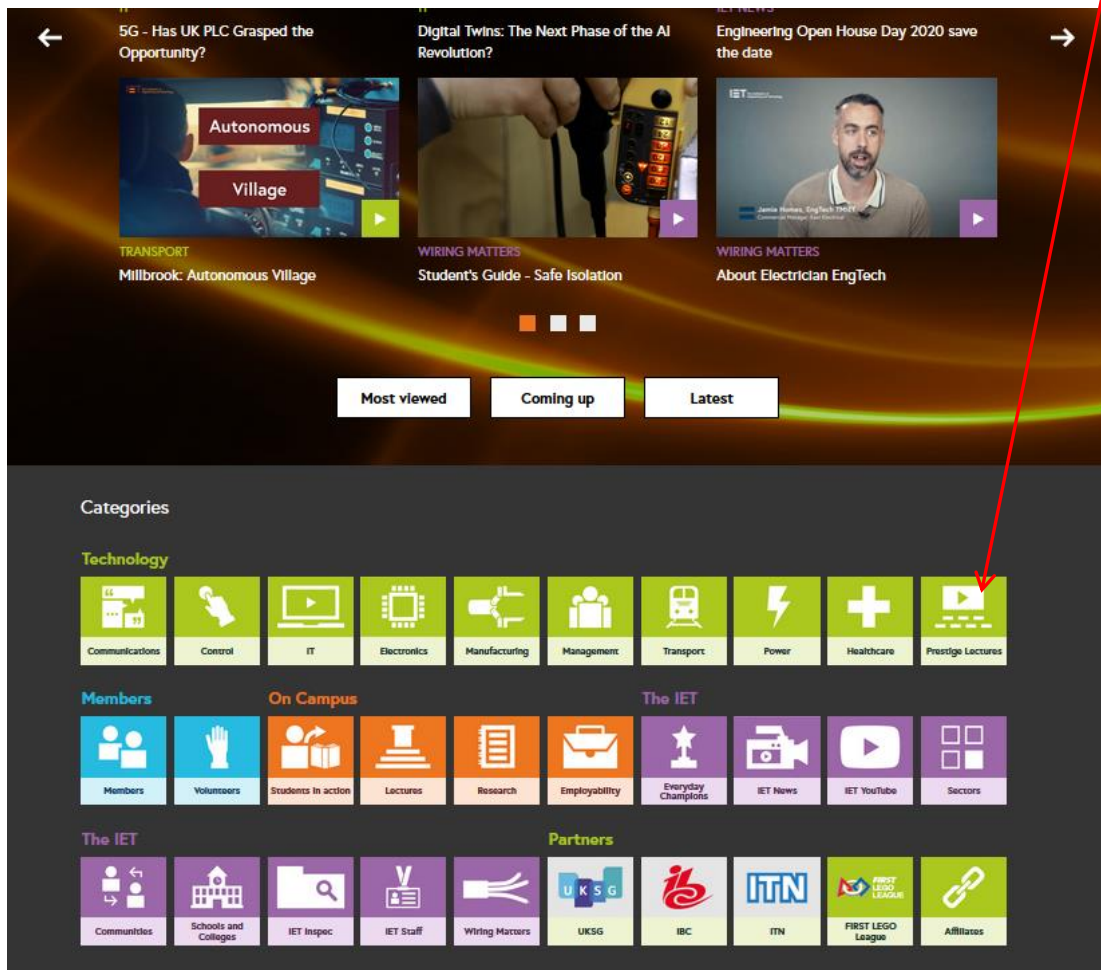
5G - Has UK PLC Grasped the Opportunity?

Digital Twins: The Next Phase of the AI Revolution?

Engineering Open House Day 2020 save the date

Autonomous

Village

TRANSPORT
Millbrook: Autonomous Village

WIRING MATTERS
Student's Guide - Safe Isolation

WIRING MATTERS
About Electrician EngTech

Most viewed | Coming up | Latest

Categories

Technology

Communications | Control | IT | Electronics | Manufacturing | Management | Transport | Power | Healthcare | Prestige Lectures

Members

Members | Volunteers

On Campus

Students in action | Lectures | Research | Employability

The IET

Everyday Champions | IET News | IET YouTube | Sectors

The IET

Communities | Schools and Colleges | IET Inspec | IET Staff | Wiring Matters

Partners

UKSG | IBC | ITN | FIRST LEGO League | Affiliates

UKSG

ITN

FIRST LEGO LEAGUE